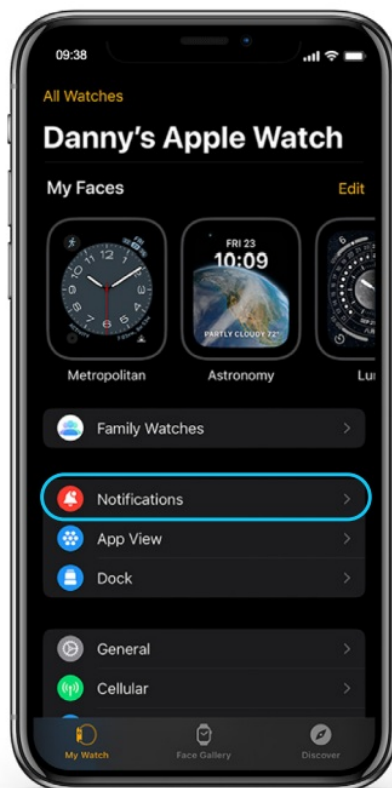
09:38

All Watches

Danny's Apple Watch

My Faces

Edit

FRI 23
10:09
PARTLY CLOUDY 72°

Metropolitan

Astronomy

Lu

Family Watches

Notifications

App View

Dock

General

Cellular

My Watch

Face Gallery

Discover